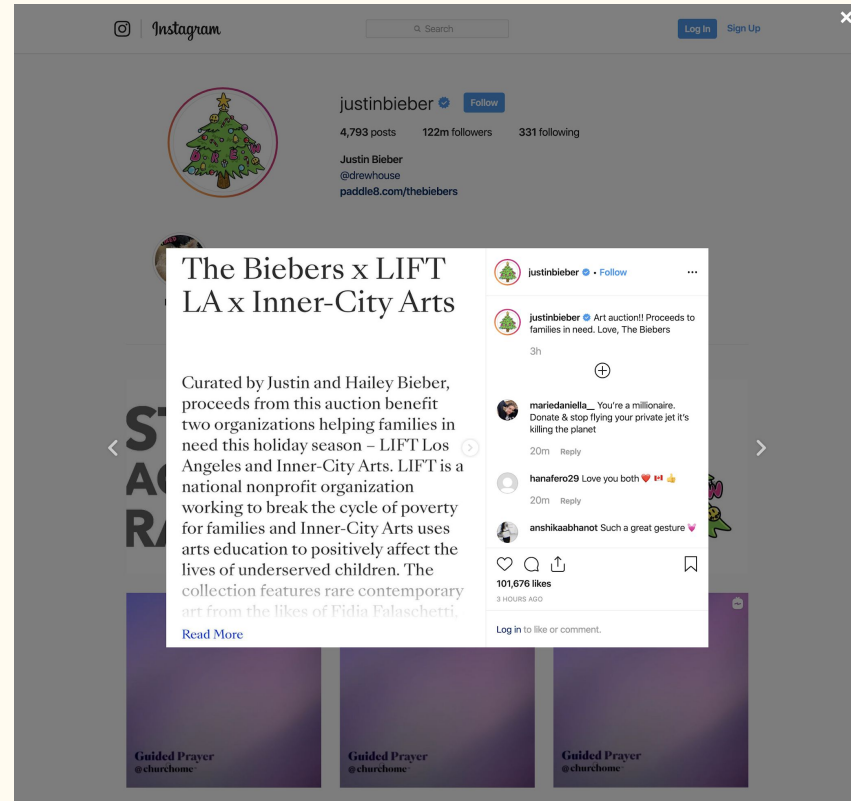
Instagram

Search

Log In Sign Up

justinbieber Follow

4,793 posts 122m followers 331 following

Justin Bieber
@drewhouse
paddle8.com/thebiebers

The Biebers x LIFT LA x Inner-City Arts

Curated by Justin and Hailey Bieber, proceeds from this auction benefit two organizations helping families in need this holiday season – LIFT Los Angeles and Inner-City Arts. LIFT is a national nonprofit organization working to break the cycle of poverty for families and Inner-City Arts uses arts education to positively affect the lives of underserved children. The collection features rare contemporary art from the likes of Fidia Falaschetti,

Read More

justinbieber • Follow

justinbieber Art auction!! Proceeds to families in need. Love, The Biebers

3h

mariedaniella__ You're a millionaire. Donate & stop flying your private jet it's killing the planet

20m Reply

hanafero29 Love you both ❤️ 🇨🇦 👍

20m Reply

anshikaabhanot Such a great gesture 💗

101,676 likes

3 HOURS AGO

Log in to like or comment.

Guided Prayer
@churchome

Guided Prayer
@churchome

Guided Prayer
@churchome